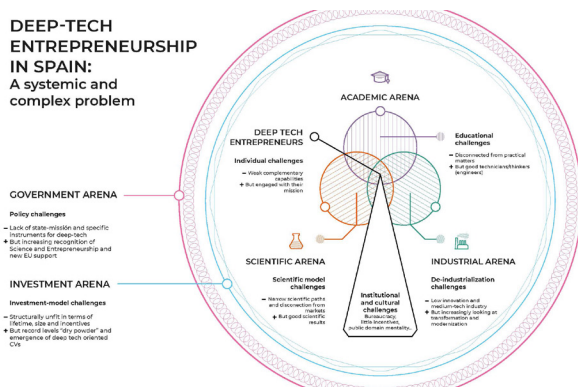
DEEP-TECH ENTREPRENEURSHIP IN SPAIN:
A systemic and complex problem

ACADEMIC ARENA

DEEP TECH ENTREPRENEURS

Individual challenges

– Weak complementary capabilities
+ But engaged with their mission

Educational challenges

– Disconnected from practical matters
+ But good technicians/thinkers (engineers)

GOVERNMENT ARENA

Policy challenges

– Lack of state-mission and specific instruments for deep-tech
+ But increasing recognition of Science and Entrepreneurship and new EU support

SCIENTIFIC ARENA

Scientific model challenges

– Narrow scientific paths and disconnection from markets
+ But good scientific results

INDUSTRIAL ARENA

De-industrialization challenges

– Low innovation and medium-tech industry
+ But increasingly looking at transformation and modernization

INVESTMENT ARENA

Investment-model challenges

– Structurally unfit in terms of lifetime, size and incentives
+ But record levels "dry powder" and emergence of deep tech oriented CVs

Institutional and cultural challenges

Bureaucracy, little incentives, outside domain mentality...